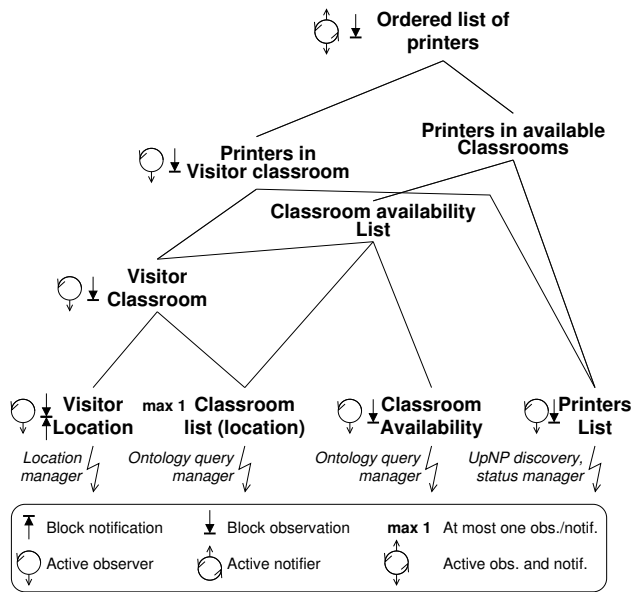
Ordered list of printers

Printers in available Classrooms

Printers in Visitor classroom

Classroom availability List

Visitor Classroom

Visitor Location

max 1 Classroom list (location)

Classroom Availability

Printers List

Location manager

Ontology query manager

Ontology query manager

UpNP discovery, status manager

Block notification

Block observation

max 1 At most one obs./notif.

Active observer

Active notifier

Active obs. and notif.